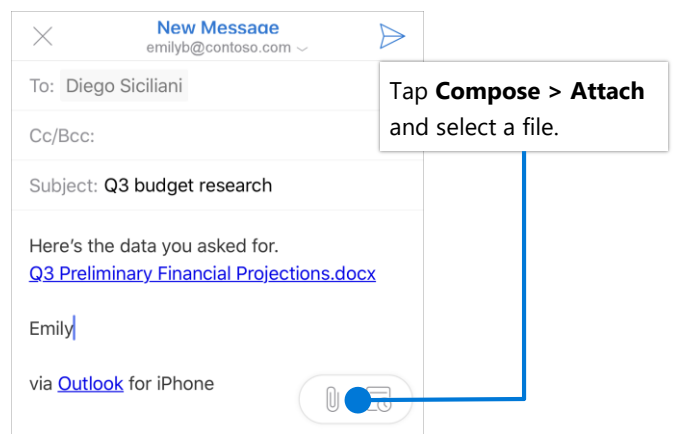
New Message
emilyb@contoso.com

To: Diego Siciliani

Cc/Bcc:

Subject: Q3 budget research

Here's the data you asked for.
Q3 Preliminary Financial Projections.docx

Emily

via Outlook for iPhone

Tap **Compose > Attach** and select a file.